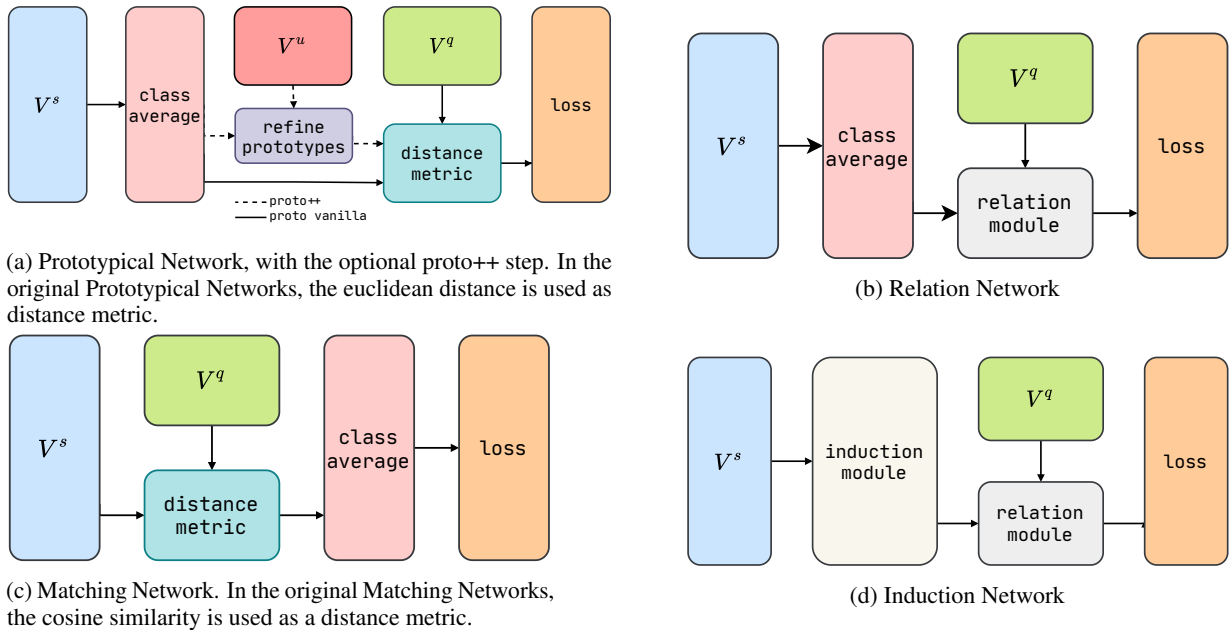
$V^s$

class average

$V^u$

refine prototypes

$V^q$

distance metric

loss

proto++
proto vanilla

(a) Prototypical Network, with the optional proto++ step. In the original Prototypical Networks, the euclidean distance is used as distance metric.

$V^s$

class average

$V^q$

relation module

loss

(b) Relation Network

$V^s$

$V^q$

distance metric

class average

loss

(c) Matching Network. In the original Matching Networks, the cosine similarity is used as a distance metric.

$V^s$

induction module

$V^q$

relation module

loss

(d) Induction Network